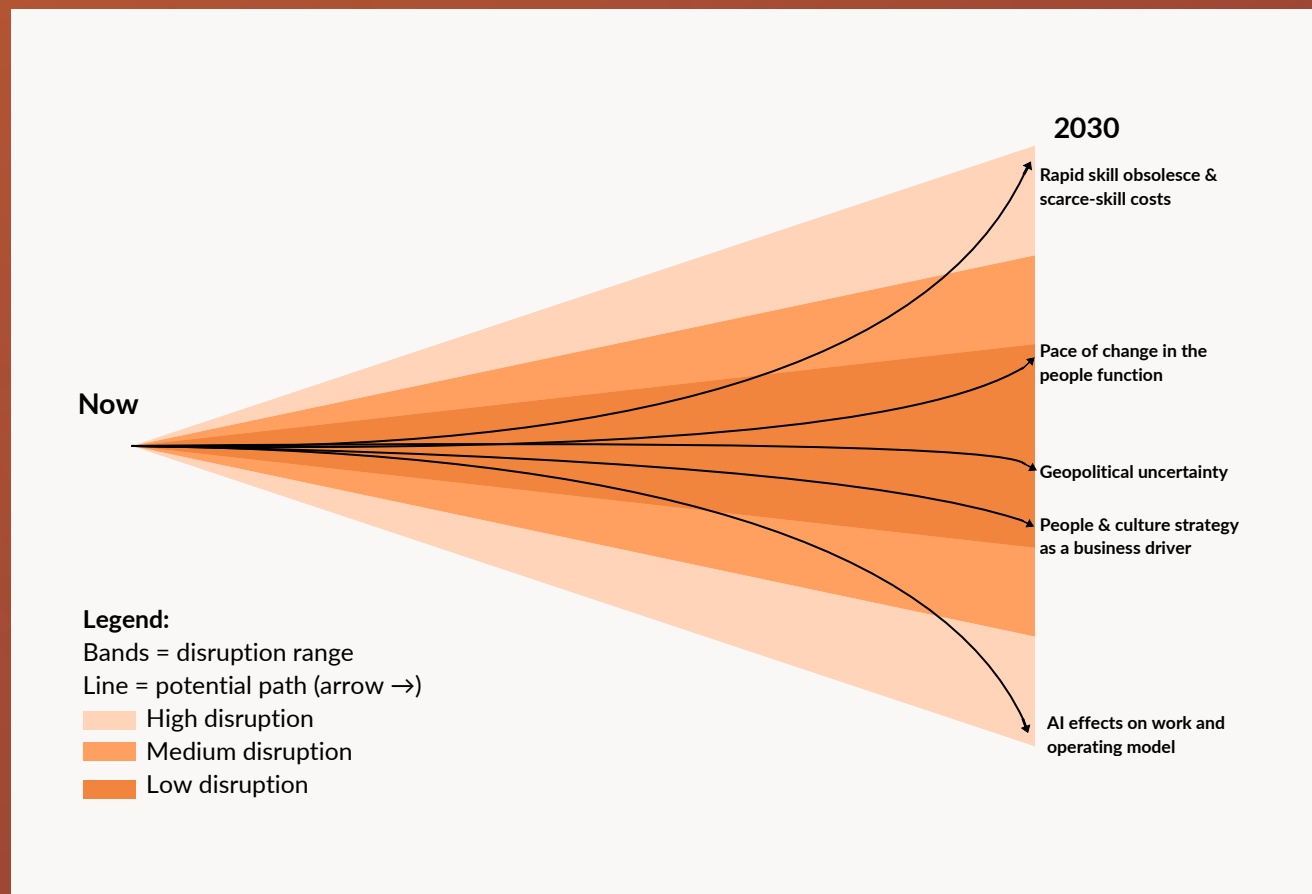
2030

Rapid skill obsolesce & scarce-skill costs

Now

Pace of change in the people function

Geopolitical uncertainty

People & culture strategy as a business driver

AI effects on work and operating model

Legend:
Bands = disruption range
Line = potential path (arrow →)
High disruption
Medium disruption
Low disruption